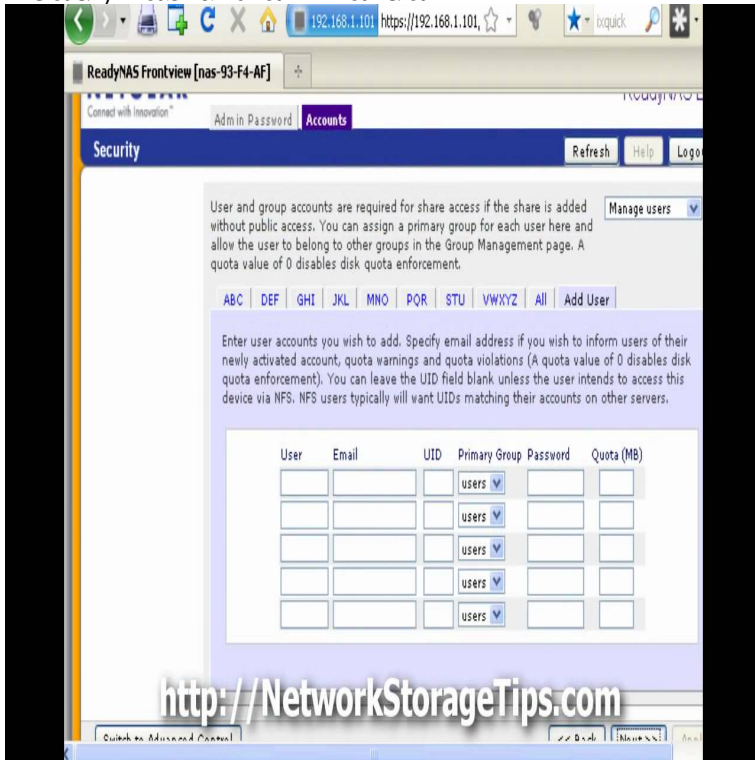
192.168.1.101 https://192.168.1.101,
ixquick

ReadyNAS Frontview [nas-93-F4-AF]

Connect with Innovation™
Admin Password
Accounts
ReadyNAS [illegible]

Security
Refresh
Help
Logo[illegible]

User and group accounts are required for share access if the share is added without public access. You can assign a primary group for each user here and allow the user to belong to other groups in the Group Management page. A quota value of 0 disables disk quota enforcement.

Manage users

ABC | DEF | GHI | JKL | MNO | PQR | STU | VWXYZ | All | Add User

Enter user accounts you wish to add. Specify email address if you wish to inform users of their newly activated account, quota warnings and quota violations (A quota value of 0 disables disk quota enforcement). You can leave the UID field blank unless the user intends to access this device via NFS. NFS users typically will want UIDs matching their accounts on other servers.

| User | Email | UID | Primary Group | Password | Quota (MB) |
|---|---|---|---|---|---|
| | | | users | | |
| | | | users | | |
| | | | users | | |
| | | | users | | |
| | | | users | | |

http://NetworkStorageTips.com

Switch to Advanced Control
<< Back
Next >>
Appl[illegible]